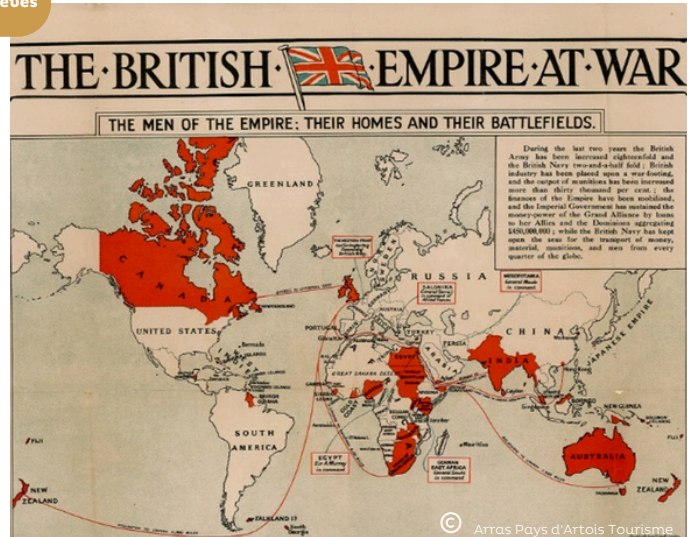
eues

THE·BRITISH·EMPIRE·AT·WAR

THE MEN OF THE EMPIRE: THEIR HOMES AND THEIR BATTLEFIELDS.

During the last two years the British Army has been increased eighteenfold and the British Navy two-and-a-half fold; British industry has been placed upon a war-footing, and the output of munitions has been increased more than thirty thousand per cent.; the finances of the Empire have been mobilised, and the Imperial Government has sustained the money-power of the Grand Alliance by loans to her Allies and the Dominions aggregating £450,000,000; while the British Navy has kept open the seas for the transport of money, material, munitions, and men from every quarter of the globe.

GREENLAND

CANADA

NEWFOUNDLAND

UNITED STATES

RUSSIA

MESOPOTAMIA General Maude in command

SALONICA

PORTUGAL

EGYPT

INDIA

CHINA

JAPANESE EMPIRE

GREAT SAHARA DESERT

SOUTH AMERICA

FIJI

NEW ZEALAND

EGYPT Sir A. Murray in command

GERMAN EAST AFRICA General Smuts in command

NEW GUINEA

AUSTRALIA

TASMANIA

NEW ZEALAND

FALKLAND IS.

© Arras Pays d'Artois Tourisme